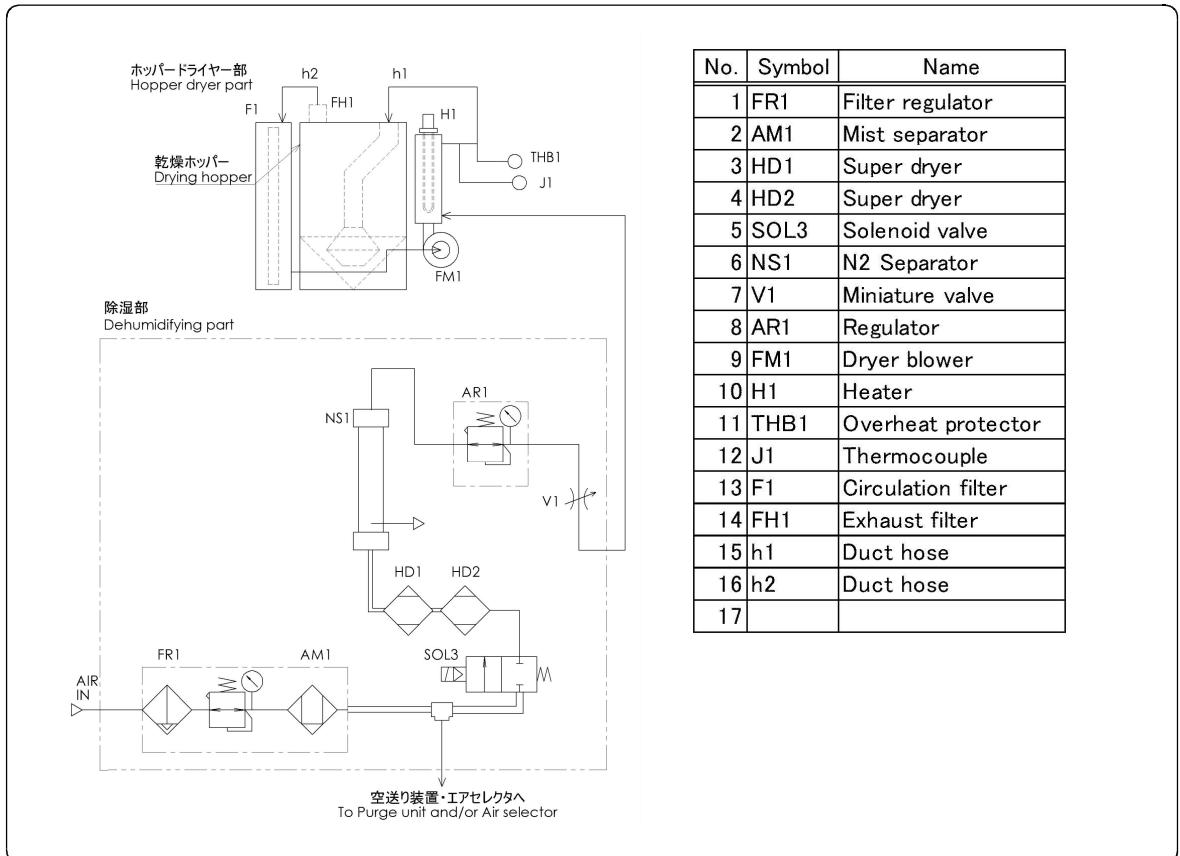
ホッパードライヤー部
Hopper dryer part

h2
h1
F1
FH1
H1
THB1
J1

乾燥ホッパー
Drying hopper

FM1

除湿部
Dehumidifying part

AR1
NS1
V1
HD1
HD2
FR1
AM1
SOL3
AIR IN

空送り装置・エアセレクタへ
To Purge unit and/or Air selector

| No. | Symbol | Name |
|---|---|---|
| 1 | FR1 | Filter regulator |
| 2 | AM1 | Mist separator |
| 3 | HD1 | Super dryer |
| 4 | HD2 | Super dryer |
| 5 | SOL3 | Solenoid valve |
| 6 | NS1 | N2 Separator |
| 7 | V1 | Miniature valve |
| 8 | AR1 | Regulator |
| 9 | FM1 | Dryer blower |
| 10 | H1 | Heater |
| 11 | THB1 | Overheat protector |
| 12 | J1 | Thermocouple |
| 13 | F1 | Circulation filter |
| 14 | FH1 | Exhaust filter |
| 15 | h1 | Duct hose |
| 16 | h2 | Duct hose |
| 17 | | |